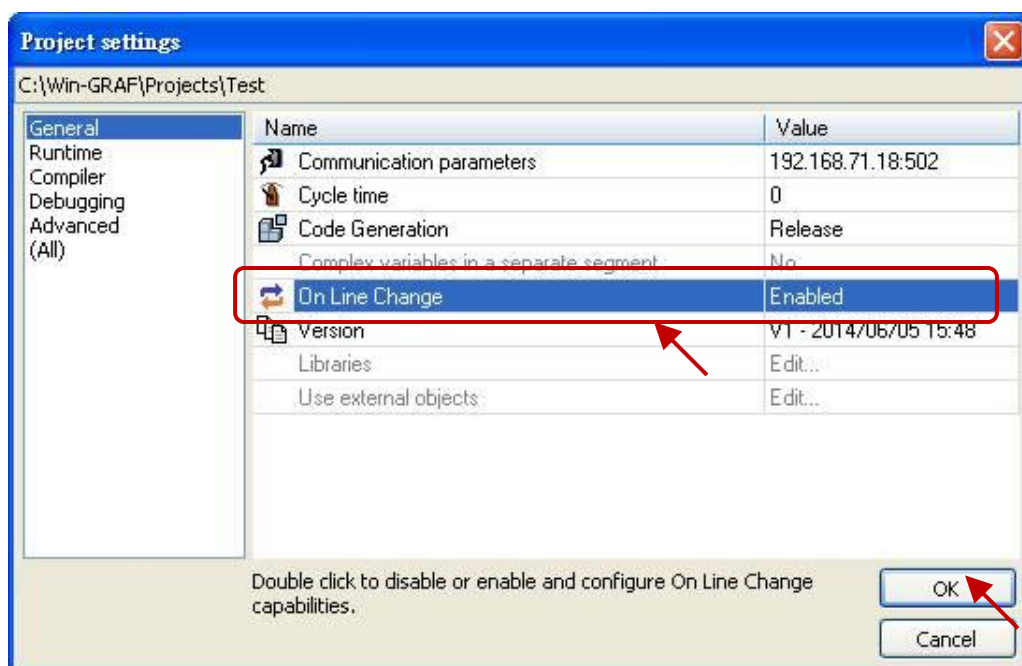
Project settings

C:\Win-GRAF\Projects\Test

General
Runtime
Compiler
Debugging
Advanced
(All)

| Name | Value |
|---|---|
| Communication parameters | 192.168.71.18:502 |
| Cycle time | 0 |
| Code Generation | Release |
| Complex variables in a separate segment | No |
| On Line Change | Enabled |
| Version | V1 - 2014/06/05 15:48 |
| Libraries | Edit... |
| Use external objects | Edit... |

Double click to disable or enable and configure On Line Change capabilities.

OK

Cancel